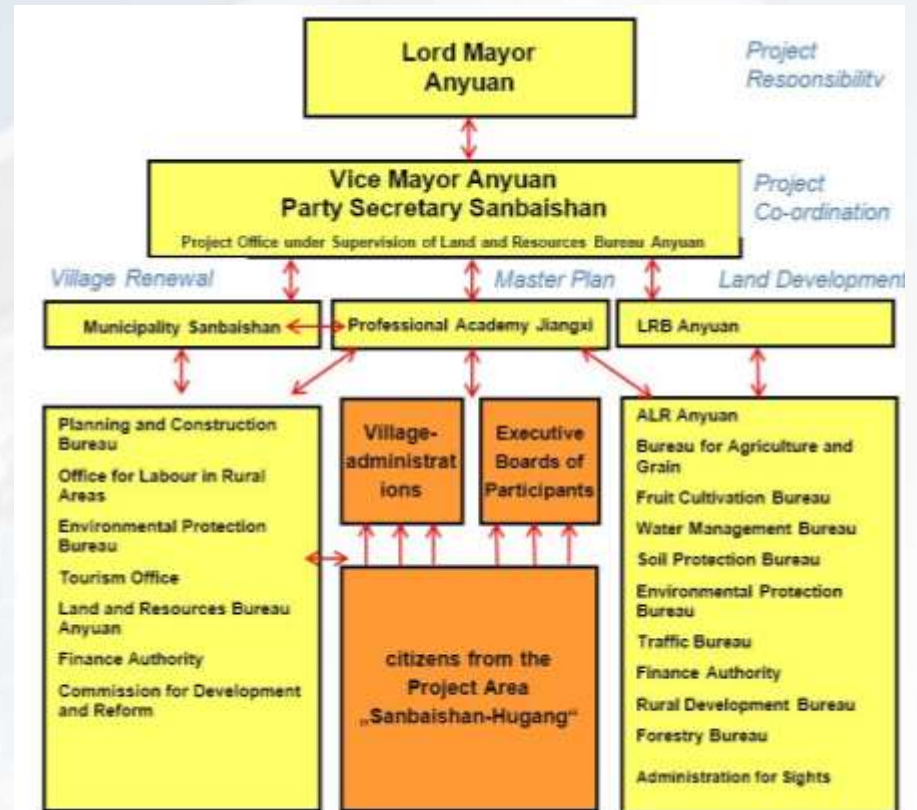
Lord Mayor Anyuan

Project Resoonsibilitv

Vice Mayor Anyuan
Party Secretary Sanbaishan
Project Office under Supervision of Land and Resources Bureau Anyuan

Project Co-ordination

Village Renewal

Master Plan

Land Development

Municipality Sanbaishan

Professional Academy Jiangxi

LRB Anyuan

Planning and Construction Bureau
Office for Labour in Rural Areas
Environmental Protection Bureau
Tourism Office
Land and Resources Bureau Anyuan
Finance Authority
Commission for Development and Reform

Village-administrations

Executive Boards of Participants

citizens from the Project Area „Sanbaishan-Hugang“

ALR Anyuan
Bureau for Agriculture and Grain
Fruit Cultivation Bureau
Water Management Bureau
Soil Protection Bureau
Environmental Protection Bureau
Traffic Bureau
Finance Authority
Rural Development Bureau
Forestry Bureau
Administration for Sights